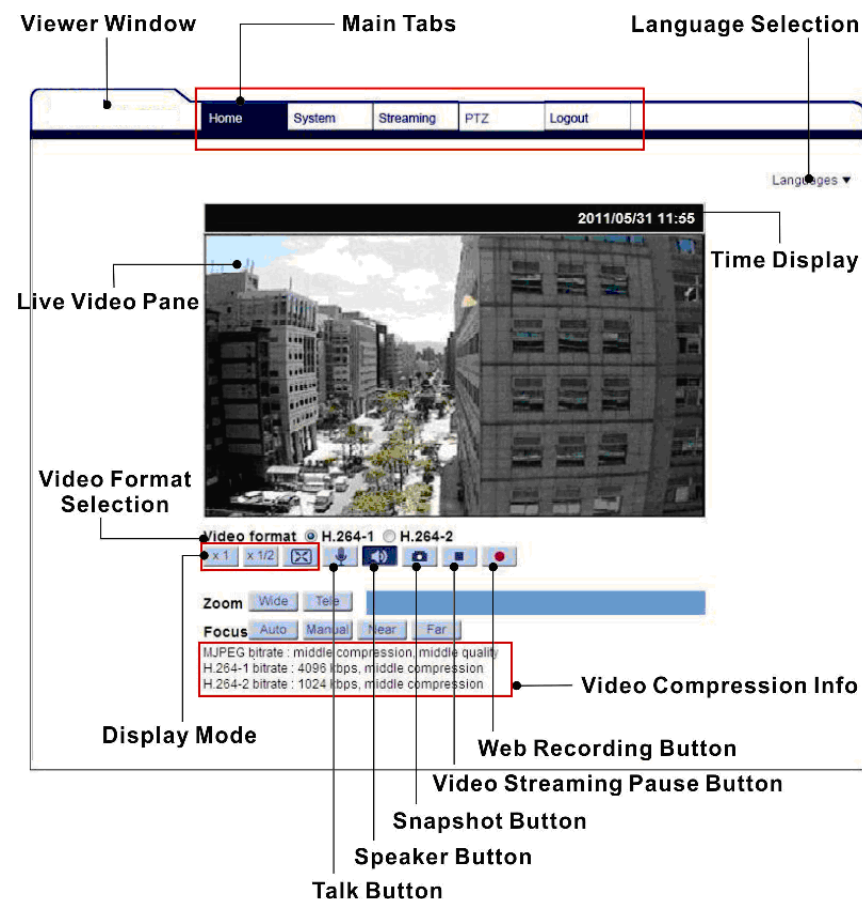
Viewer Window

Main Tabs

Language Selection

Home System Streaming PTZ Logout

Languages ▼

2011/05/31 11:55

Time Display

Live Video Pane

Video Format Selection

Video format H.264-1 H.264-2

x 1 x 1/2

Zoom Wide Tele

Focus Auto Manual Near Far

MJPEG bitrate : middle compression, middle quality
H.264-1 bitrate : 4096 kbps, middle compression
H.264-2 bitrate : 1024 kbps, middle compression

Video Compression Info

Display Mode

Web Recording Button

Video Streaming Pause Button

Snapshot Button

Speaker Button

Talk Button